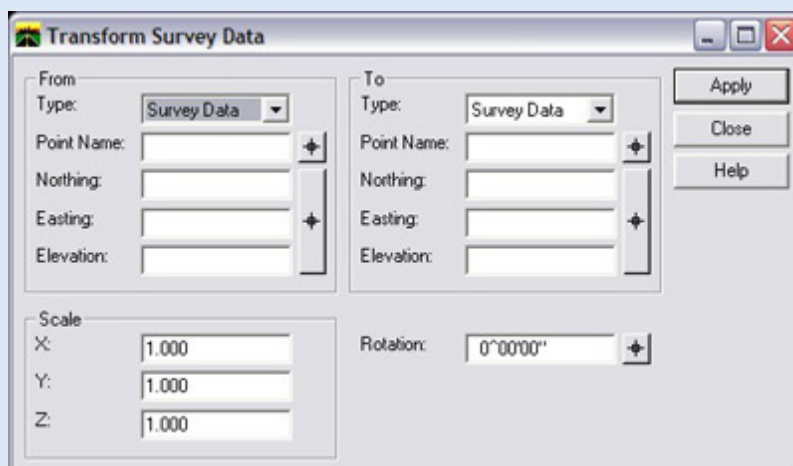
Transform Survey Data

From
Type: Survey Data
Point Name:
Northing:
Easting:
Elevation:

To
Type: Survey Data
Point Name:
Northing:
Easting:
Elevation:

Apply
Close
Help

Scale
X: 1.000
Y: 1.000
Z: 1.000

Rotation: 0^00'00"